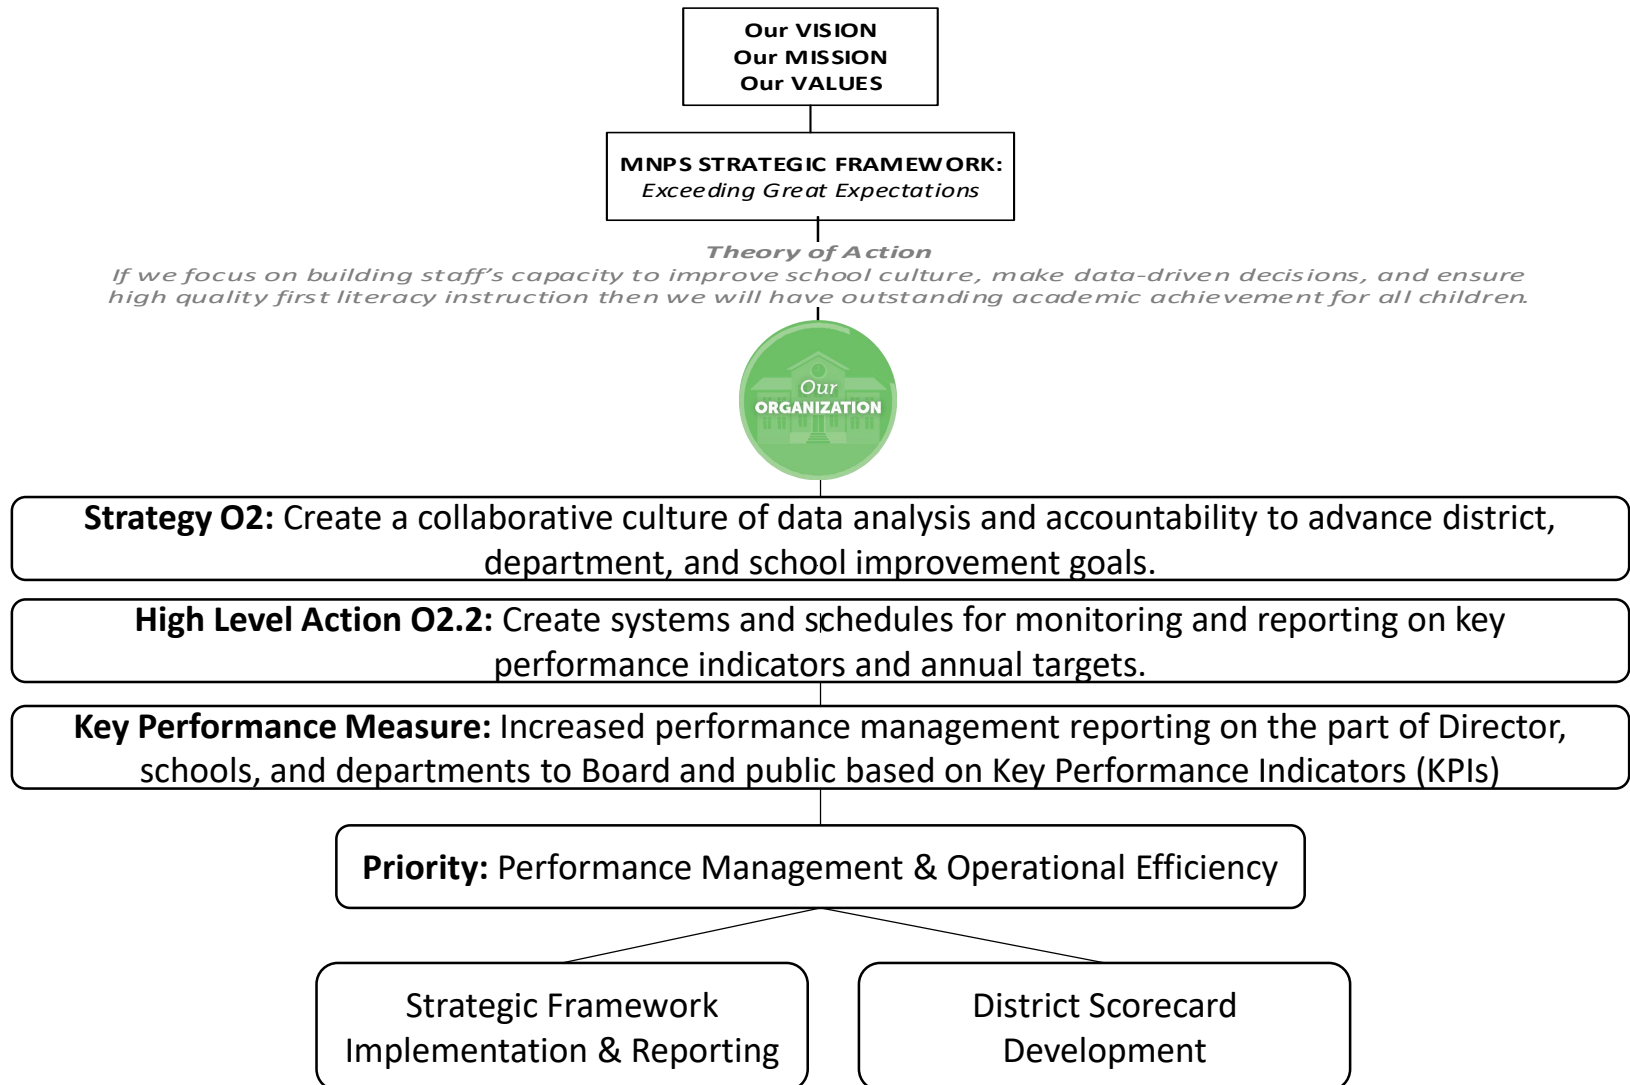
Our VISION
Our MISSION
Our VALUES

MNPS STRATEGIC FRAMEWORK:
Exceeding Great Expectations

Theory of Action
If we focus on building staff's capacity to improve school culture, make data-driven decisions, and ensure high quality first literacy instruction then we will have outstanding academic achievement for all children.

Our ORGANIZATION

Strategy O2: Create a collaborative culture of data analysis and accountability to advance district, department, and school improvement goals.

High Level Action O2.2: Create systems and schedules for monitoring and reporting on key performance indicators and annual targets.

Key Performance Measure: Increased performance management reporting on the part of Director, schools, and departments to Board and public based on Key Performance Indicators (KPIs)

Priority: Performance Management & Operational Efficiency

Strategic Framework Implementation & Reporting

District Scorecard Development